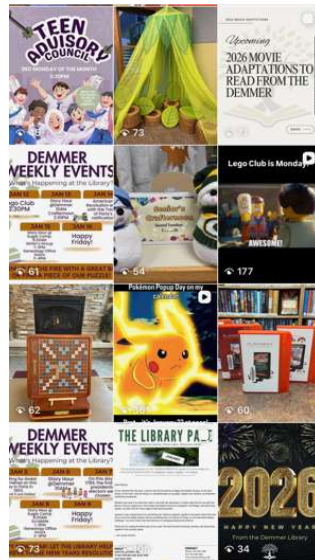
TEEN ADVISORY COUNCIL

3RD MONDAY OF THE MONTH 5:30PM

73

Upcoming

2026 MOVIE ADAPTATIONS TO READ FROM THE DEMMER

DEMMER WEEKLY EVENTS

What's Happening at the Library?

JAN 13

JAN 14

JAN 15

JAN 16

Lego Club 3:30PM

Story Hour 10:30AM

Happy Friday!

61

Gnome's Crafternoon

54

Lego Club is Monday

AWESOME!

177

Pokemon Popup Day on my calendar!

62

60

DEMMER WEEKLY EVENTS

What's Happening at the Library?

JAN 6

JAN 7

JAN 8

JAN 9

Story Hour 10:30AM

Happy Friday!

73

THE LIBRARY PA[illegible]

2026

HAPPY NEW YEAR

From the Demmer Library

34